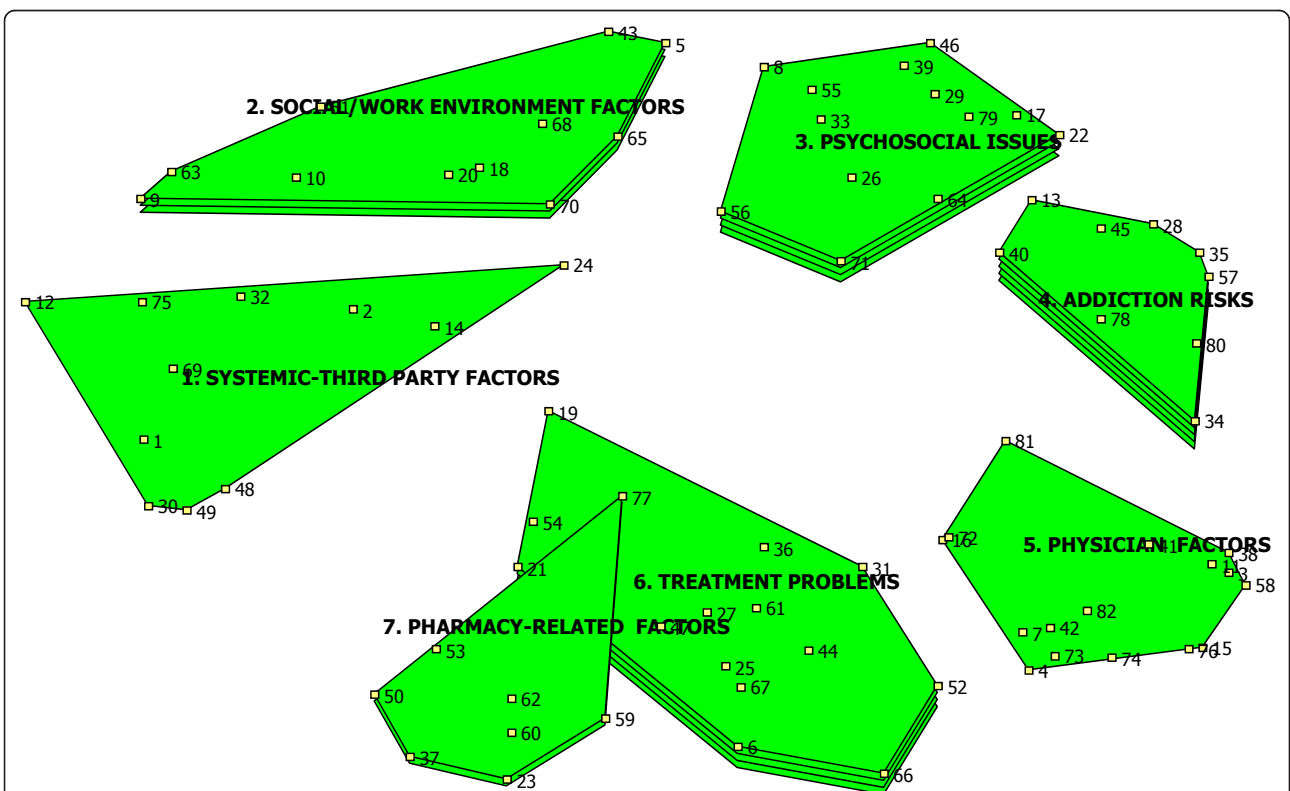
43
5
2. SOCIAL/WORK ENVIRONMENT FACTORS
68
65
63
10
20
18
9
70

8
46
39
55
29
33
79
17
3. PSYCHOSOCIAL ISSUES
22
26
64
56
71

13
28
45
40
35
57
4. ADDICTION RISKS
78
80
34

12
75
32
24
2
14
69
1. SYSTEMIC-THIRD PARTY FACTORS
1
48
30
49

19
77
54
36
31
21
6. TREATMENT PROBLEMS
27
61
7. PHARMACY-RELATED FACTORS
53
44
25
67
50
62
52
59
60
37
6
23
66

81
16
72
5. PHYSICIAN FACTORS
41
38
11
3
58
82
7
42
73
74
76
15
4